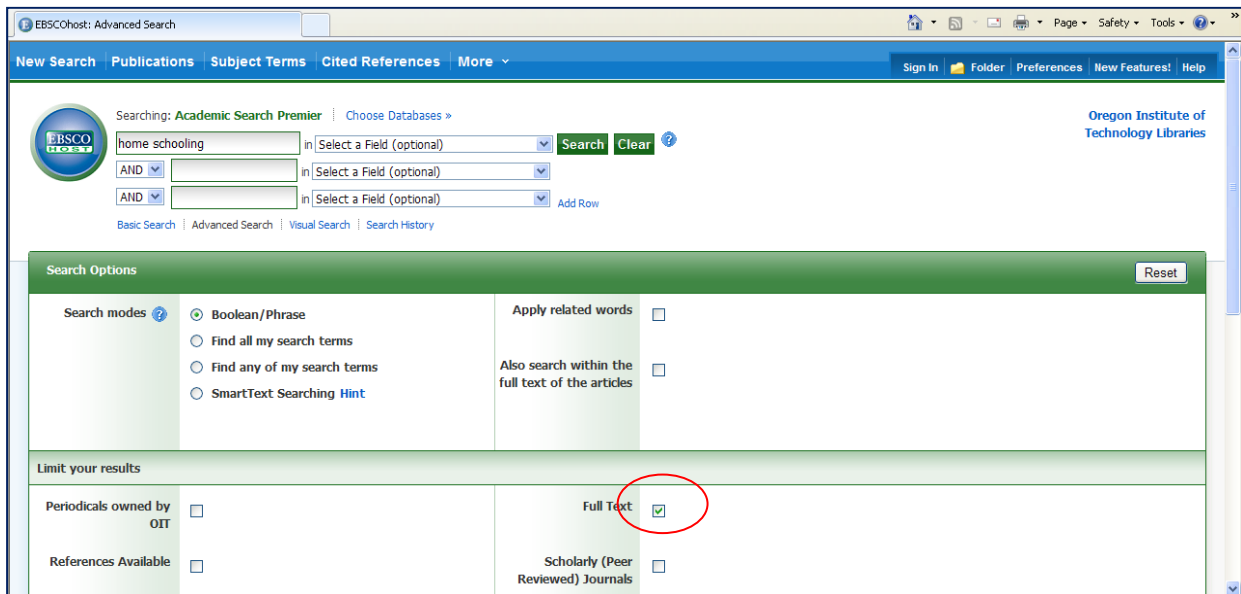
EBSCOhost: Advanced Search

Page ▾ Safety ▾ Tools ▾

New Search | Publications | Subject Terms | Cited References | More ▾

Sign In | Folder | Preferences | New Features! | Help

EBSCO HOST

Searching: Academic Search Premier | Choose Databases »

Oregon Institute of Technology Libraries

home schooling in Select a Field (optional) Search Clear

AND in Select a Field (optional)

AND in Select a Field (optional) Add Row

Basic Search | Advanced Search | Visual Search | Search History

Search Options

Reset

Search modes

Boolean/Phrase

Find all my search terms

Find any of my search terms

SmartText Searching Hint

Apply related words

Also search within the full text of the articles

Limit your results

Periodicals owned by OIT

Full Text

References Available

Scholarly (Peer Reviewed) Journals